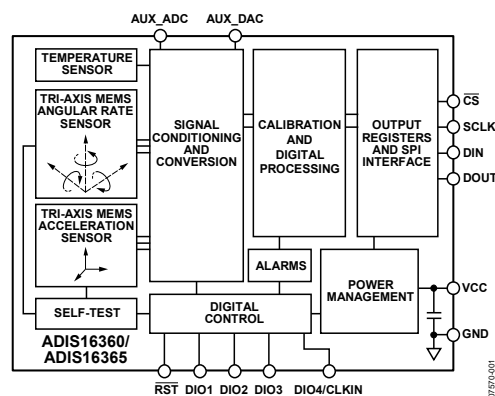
AUX_ADC AUX_DAC

TEMPERATURE SENSOR

TRI-AXIS MEMS ANGULAR RATE SENSOR

TRI-AXIS MEMS ACCELERATION SENSOR

SELF-TEST

SIGNAL CONDITIONING AND CONVERSION

CALIBRATION AND DIGITAL PROCESSING

OUTPUT REGISTERS AND SPI INTERFACE

$\overline{CS}$

SCLK

DIN

DOUT

ALARMS

POWER MANAGEMENT

VCC

GND

DIGITAL CONTROL

ADIS16360/ ADIS16365

$\overline{RST}$ DIO1 DIO2 DIO3 DIO4/CLKIN

07570-001